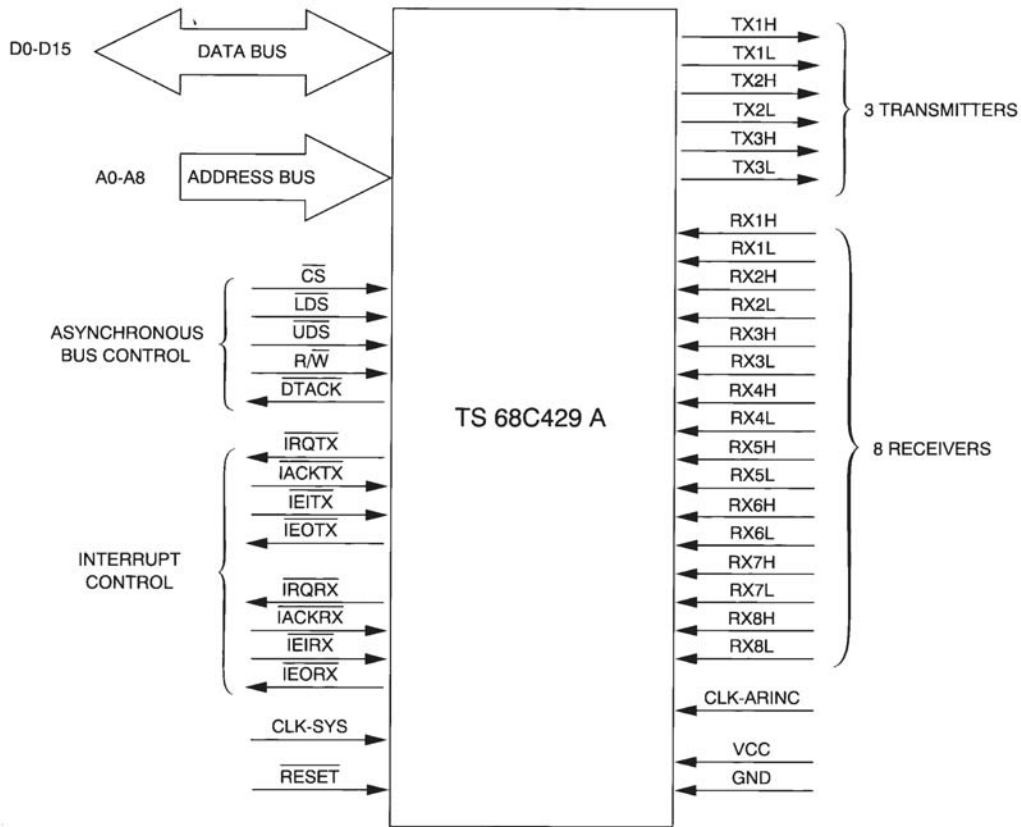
D0-D15
DATA BUS
A0-A8
ADDRESS BUS
ASYNCHRONOUS BUS CONTROL
$\overline{CS}$
$\overline{LDS}$
$\overline{UDS}$
R/$\overline{W}$
$\overline{DTACK}$
INTERRUPT CONTROL
$\overline{IRQTX}$
$\overline{IACKTX}$
$\overline{IEITX}$
$\overline{IEOTX}$
$\overline{IRQRX}$
$\overline{IACKRX}$
$\overline{IEIRX}$
$\overline{IEORX}$
CLK-SYS
$\overline{RESET}$
TS 68C429 A
TX1H
TX1L
TX2H
TX2L
TX3H
TX3L
3 TRANSMITTERS
RX1H
RX1L
RX2H
RX2L
RX3H
RX3L
RX4H
RX4L
RX5H
RX5L
RX6H
RX6L
RX7H
RX7L
RX8H
RX8L
8 RECEIVERS
CLK-ARINC
VCC
GND